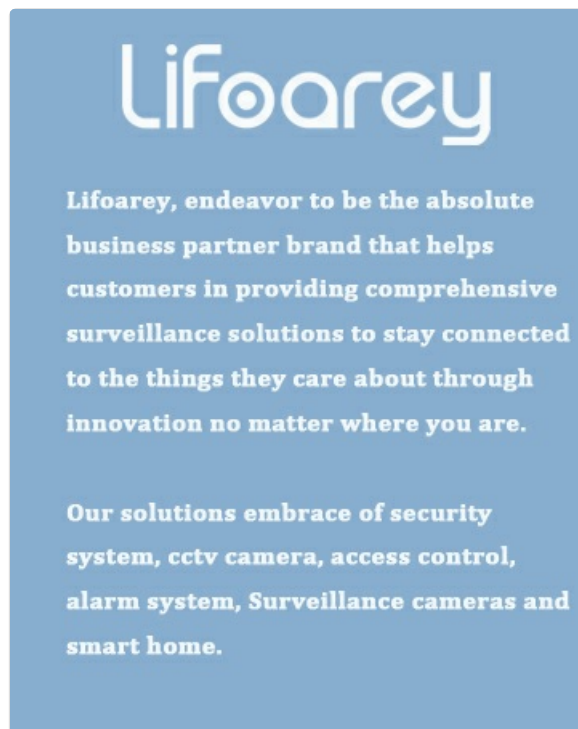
Lifoarey

Lifoarey, endeavor to be the absolute business partner brand that helps customers in providing comprehensive surveillance solutions to stay connected to the things they care about through innovation no matter where you are.

Our solutions embrace of security system, cctv camera, access control, alarm system, Surveillance cameras and smart home.